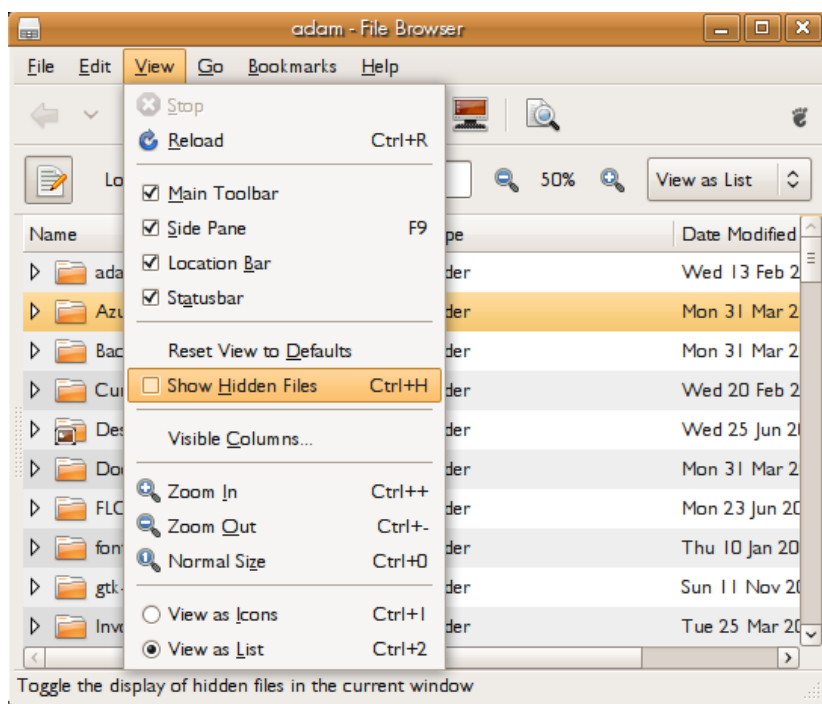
adam - File Browser

File Edit View Go Bookmarks Help

Stop
Reload Ctrl+R
Main Toolbar
Side Pane F9
Location Bar
Statusbar
Reset View to Defaults
Show Hidden Files Ctrl+H
Visible Columns...
Zoom In Ctrl++
Zoom Out Ctrl+-
Normal Size Ctrl+0
View as Icons Ctrl+1
View as List Ctrl+2

Lo

50%

View as List

| Name | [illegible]pe | Date Modified |
|---|---|---|
| ada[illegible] | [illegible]der | Wed 13 Feb 2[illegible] |
| Azu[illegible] | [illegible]der | Mon 31 Mar 2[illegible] |
| Bac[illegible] | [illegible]der | Mon 31 Mar 2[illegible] |
| Cur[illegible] | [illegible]der | Wed 20 Feb 2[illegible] |
| Des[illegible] | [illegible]der | Wed 25 Jun 2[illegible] |
| Doc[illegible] | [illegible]der | Mon 31 Mar 2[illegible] |
| FLC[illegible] | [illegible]der | Mon 23 Jun 20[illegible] |
| font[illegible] | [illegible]der | Thu 10 Jan 20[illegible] |
| gtk-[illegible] | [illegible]der | Sun 11 Nov 20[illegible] |
| Inve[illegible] | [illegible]der | Tue 25 Mar 20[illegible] |

Toggle the display of hidden files in the current window